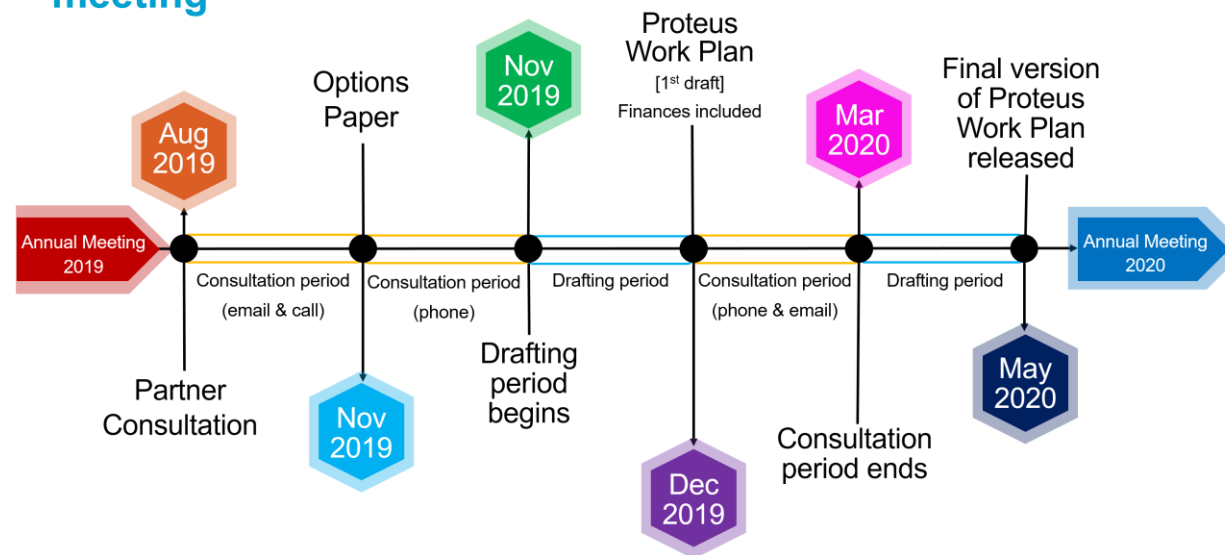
meeting

Annual Meeting 2019

Aug 2019

Partner Consultation

Consultation period (email & call)

Options Paper

Nov 2019

Consultation period (phone)

Nov 2019

Drafting period begins

Drafting period

Proteus Work Plan
[1$^{st}$ draft]
Finances included

Dec 2019

Consultation period (phone & email)

Mar 2020

Consultation period ends

Drafting period

Final version of Proteus Work Plan released

May 2020

Annual Meeting 2020